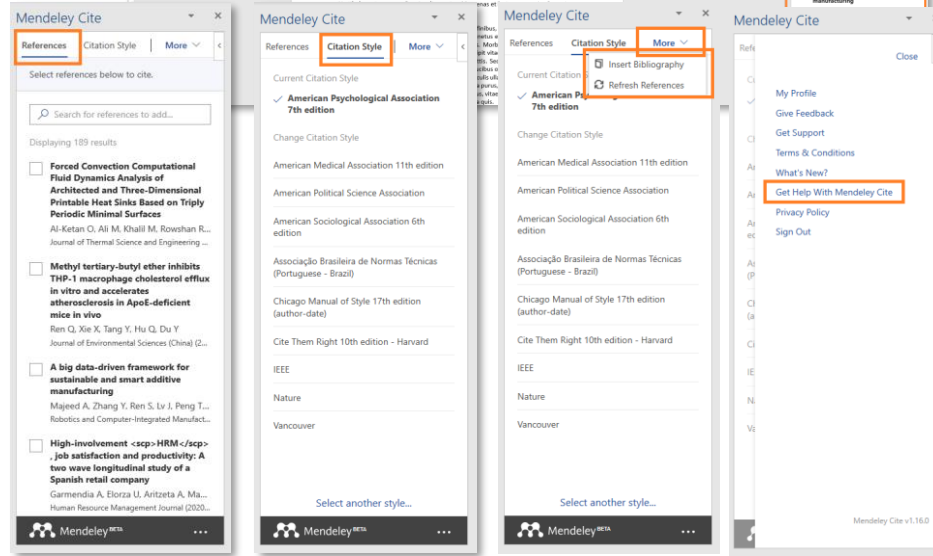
Mendeley Cite

References | Citation Style | More

Select references below to cite.

Search for references to add...

Displaying 189 results

Forced Convection Computational Fluid Dynamics Analysis of Architected and Three-Dimensional Printable Heat Sinks Based on Triply Periodic Minimal Surfaces
Al-Ketan O, Ali M, Khalil M, Rowshan R...
Journal of Thermal Science and Engineering ...

Methyl tertiary-butyl ether inhibits THP-1 macrophage cholesterol efflux in vitro and accelerates atherosclerosis in ApoE-deficient mice in vivo
Ren Q, Xie X, Tang Y, Hu Q, Du Y
Journal of Environmental Sciences (China) (20...

A big data-driven framework for sustainable and smart additive manufacturing
Majeed A, Zhang Y, Ren S, Lv J, Peng T...
Robotics and Computer-Integrated Manufact...

High-involvement <scp>HRM</scp>, job satisfaction and productivity: A two wave longitudinal study of a Spanish retail company
Garmendia A, Elorza U, Aritzeta A, Ma...
Human Resource Management Journal (2020...

Mendeley BETA ...

Mendeley Cite

References | Citation Style | More

Current Citation Style
American Psychological Association 7th edition

Change Citation Style

American Medical Association 11th edition
American Political Science Association
American Sociological Association 6th edition
Associação Brasileira de Normas Técnicas (Portuguese - Brazil)
Chicago Manual of Style 17th edition (author-date)
Cite Them Right 10th edition - Harvard
IEEE
Nature
Vancouver

Select another style...

Mendeley BETA ...

Mendeley Cite

References | Citation Style | More

Insert Bibliography
Refresh References

Current Citation
American P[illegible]
7th edition

Change Citation Style

American Medical Association 11th edition
American Political Science Association
American Sociological Association 6th edition
Associação Brasileira de Normas Técnicas (Portuguese - Brazil)
Chicago Manual of Style 17th edition (author-date)
Cite Them Right 10th edition - Harvard
IEEE
Nature
Vancouver

Select another style...

Mendeley BETA ...

Mendeley Cite

Close

My Profile
Give Feedback
Get Support
Terms & Conditions
What's New?
Get Help With Mendeley Cite
Privacy Policy
Sign Out

Mendeley Cite v1.16.0